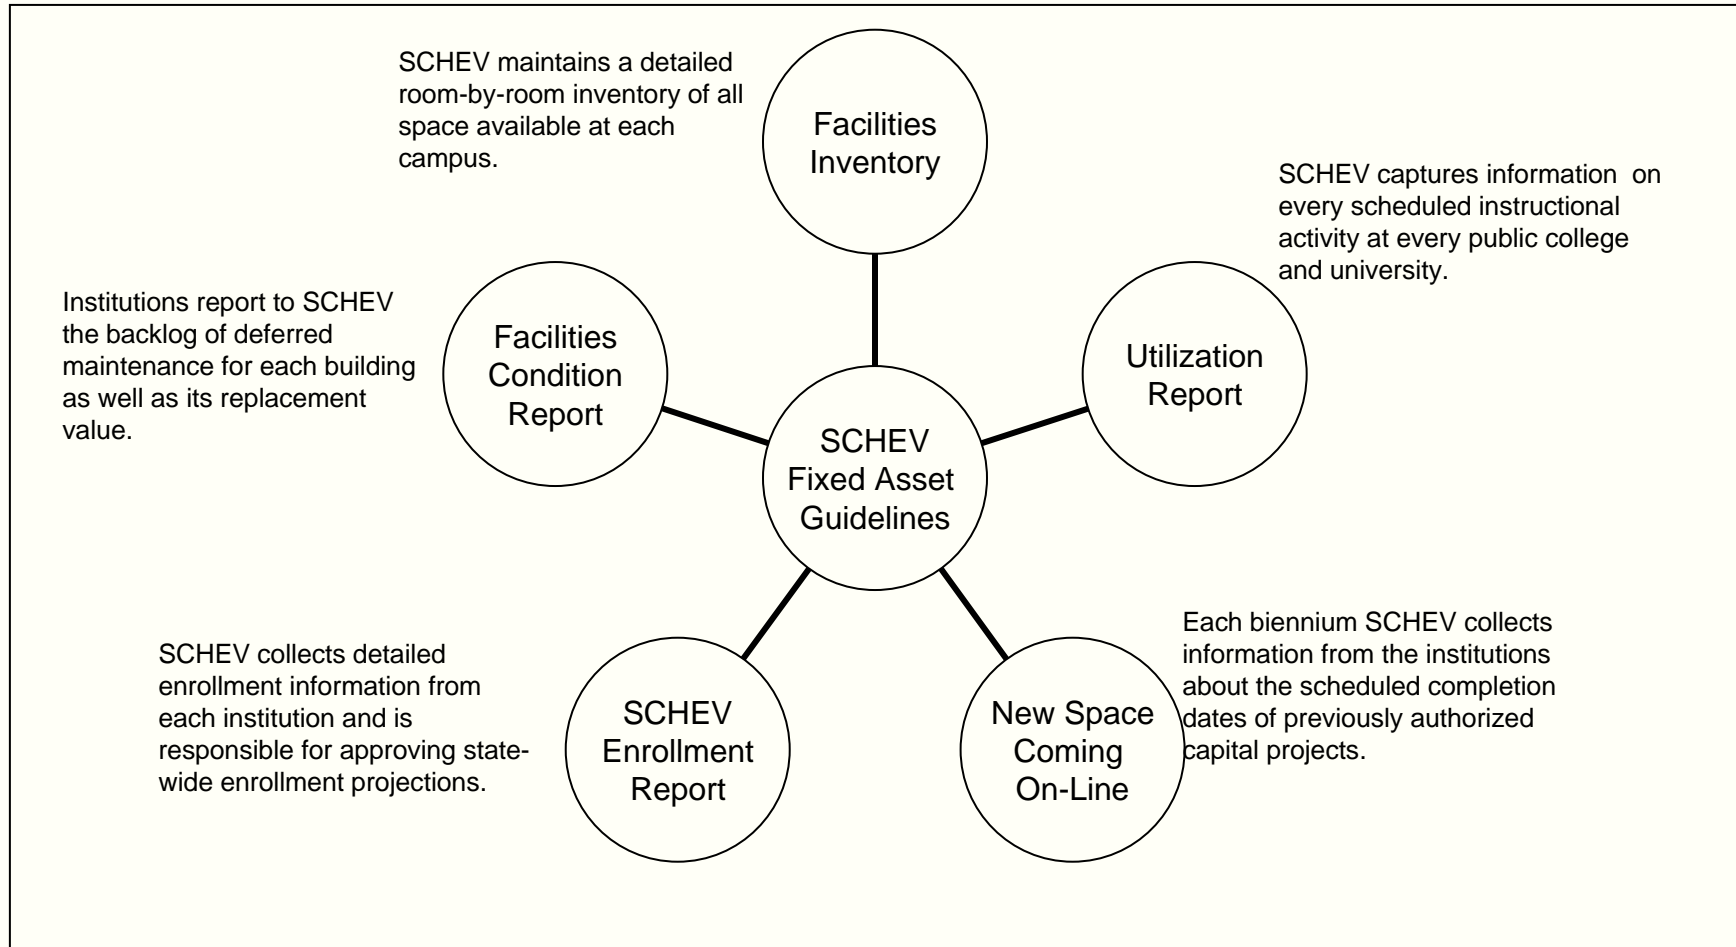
SCHEV maintains a detailed room-by-room inventory of all space available at each campus.

Facilities Inventory

SCHEV captures information on every scheduled instructional activity at every public college and university.

Institutions report to SCHEV the backlog of deferred maintenance for each building as well as its replacement value.

Facilities Condition Report

Utilization Report

SCHEV Fixed Asset Guidelines

Each biennium SCHEV collects information from the institutions about the scheduled completion dates of previously authorized capital projects.

SCHEV collects detailed enrollment information from each institution and is responsible for approving statewide enrollment projections.

SCHEV Enrollment Report

New Space Coming On-Line